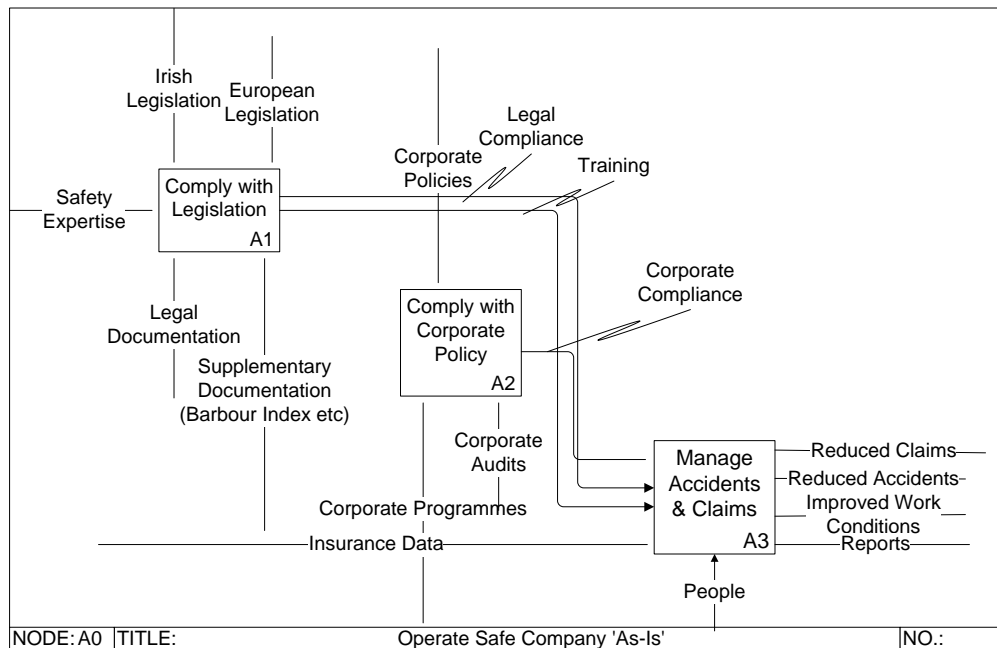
Irish Legislation

European Legislation

Safety Expertise

Comply with Legislation

A1

Legal Compliance

Corporate Policies

Training

Corporate Compliance

Legal Documentation

Supplementary Documentation (Barbour Index etc)

Comply with Corporate Policy

A2

Corporate Audits

Corporate Programmes

Insurance Data

Manage Accidents & Claims

A3

Reduced Claims

Reduced Accidents

Improved Work Conditions

Reports

People

| NODE: A0 | TITLE: | Operate Safe Company 'As-Is' | NO.: |
|---|---|---|---|